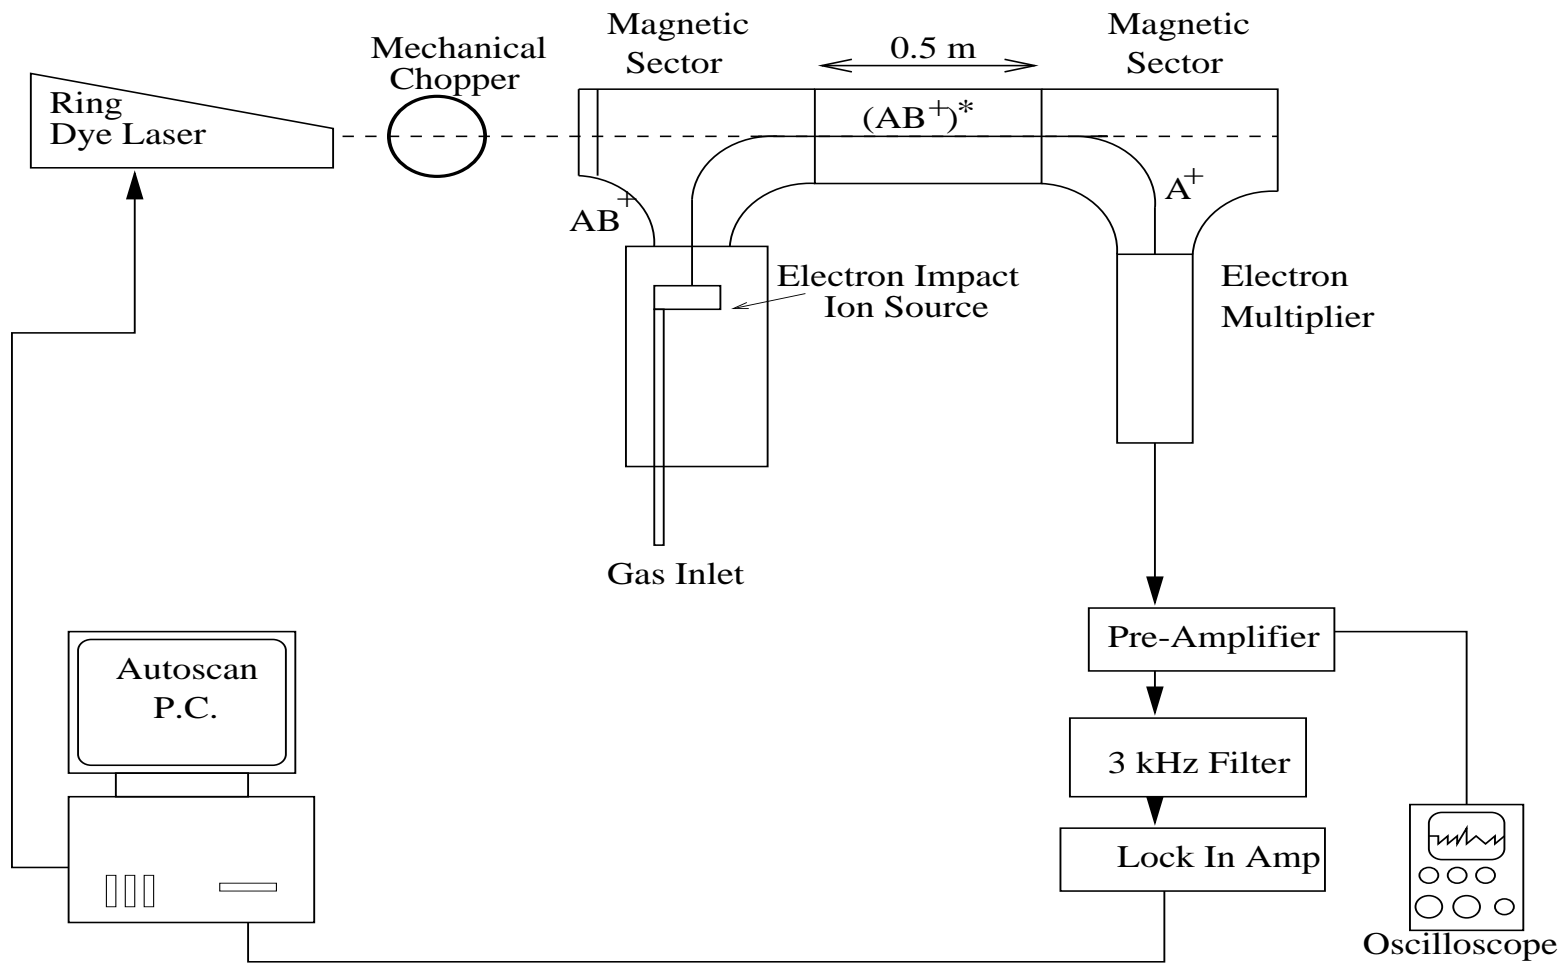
Ring Dye Laser

Mechanical Chopper

Magnetic Sector

0.5 m

Magnetic Sector

$(AB^+)^*$

$AB^+$

$A^+$

Electron Impact Ion Source

Electron Multiplier

Gas Inlet

Pre-Amplifier

3 kHz Filter

Lock In Amp

Oscilloscope

Autoscan P.C.